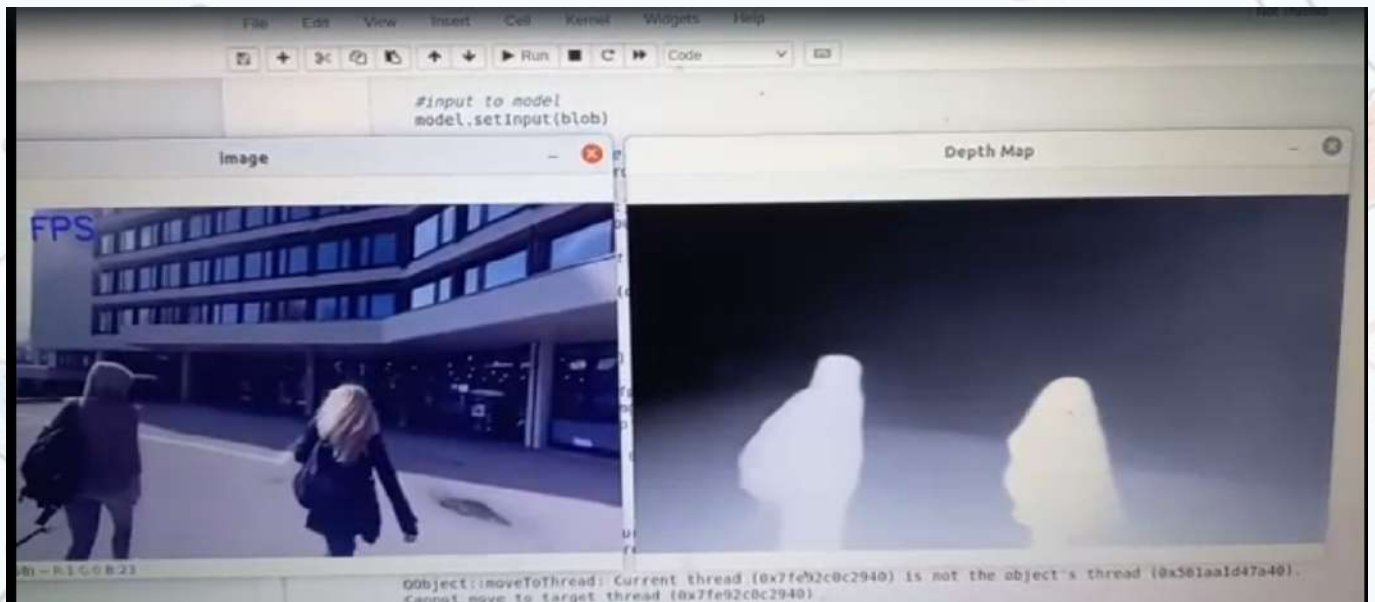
File Edit View Insert Cell Kernel Widgets Help

Run Code

#input to model
model.setInput(blob)

Image

FPS

Depth Map

QObject::moveToThread: Current thread (0x7fe92c0c2940) is not the object's thread (0x561aa1d47a40).
Cannot move to target thread (0x7fe92c0c2940).